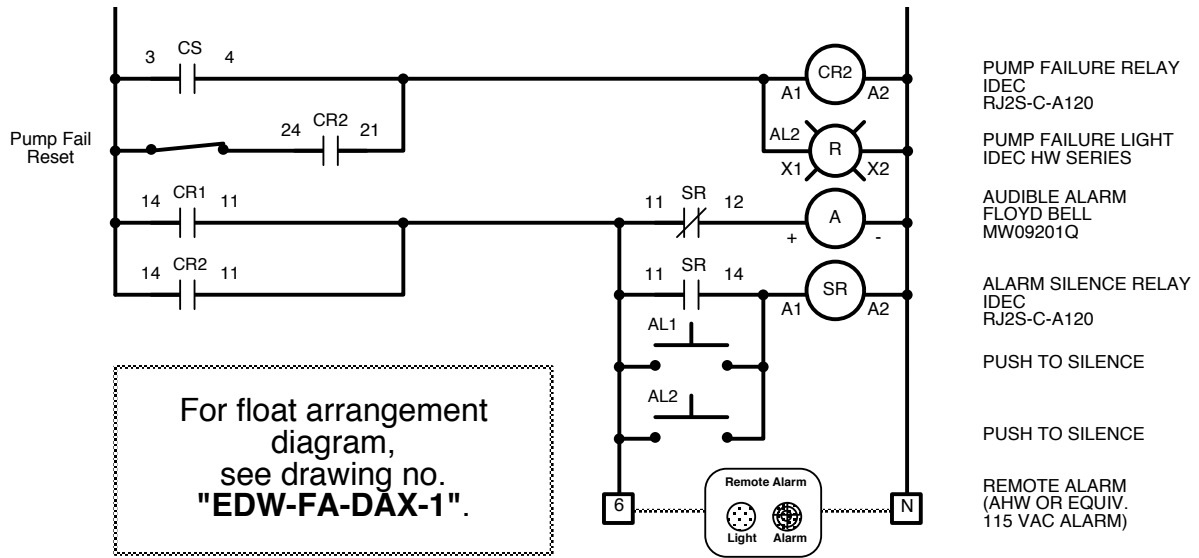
3 CS 4

CR2
A1 A2

PUMP FAILURE RELAY
IDEC
RJ2S-C-A120

Pump Fail Reset

24 CR2 21

AL2 R
X1 X2

PUMP FAILURE LIGHT
IDEC HW SERIES

14 CR1 11

11 SR 12

A
+ -

AUDIBLE ALARM
FLOYD BELL
MW09201Q

14 CR2 11

11 SR 14

SR
A1 A2

ALARM SILENCE RELAY
IDEC
RJ2S-C-A120

AL1

PUSH TO SILENCE

AL2

PUSH TO SILENCE

For float arrangement diagram, see drawing no. **"EDW-FA-DAX-1"**.

6

Remote Alarm
Light Alarm

N

REMOTE ALARM
(AHW OR EQUIV.
115 VAC ALARM)